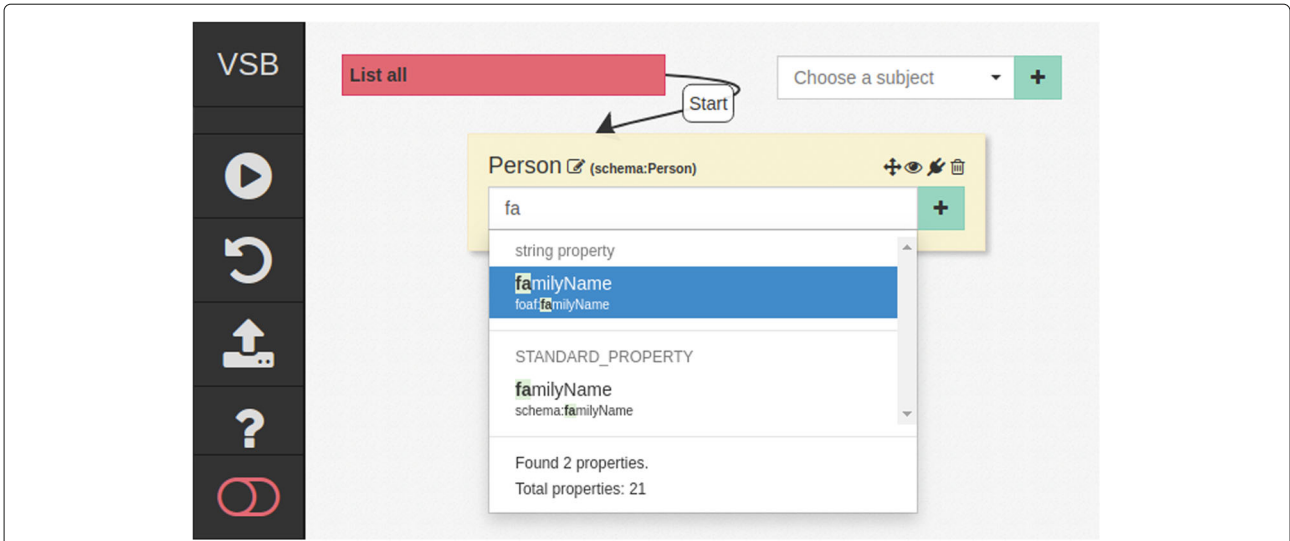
VSB

List all

Start

Choose a subject

+

Person (schema:Person)

fa

+

string property

familyName
foaf:familyName

STANDARD_PROPERTY

familyName
schema:familyName

Found 2 properties.
Total properties: 21